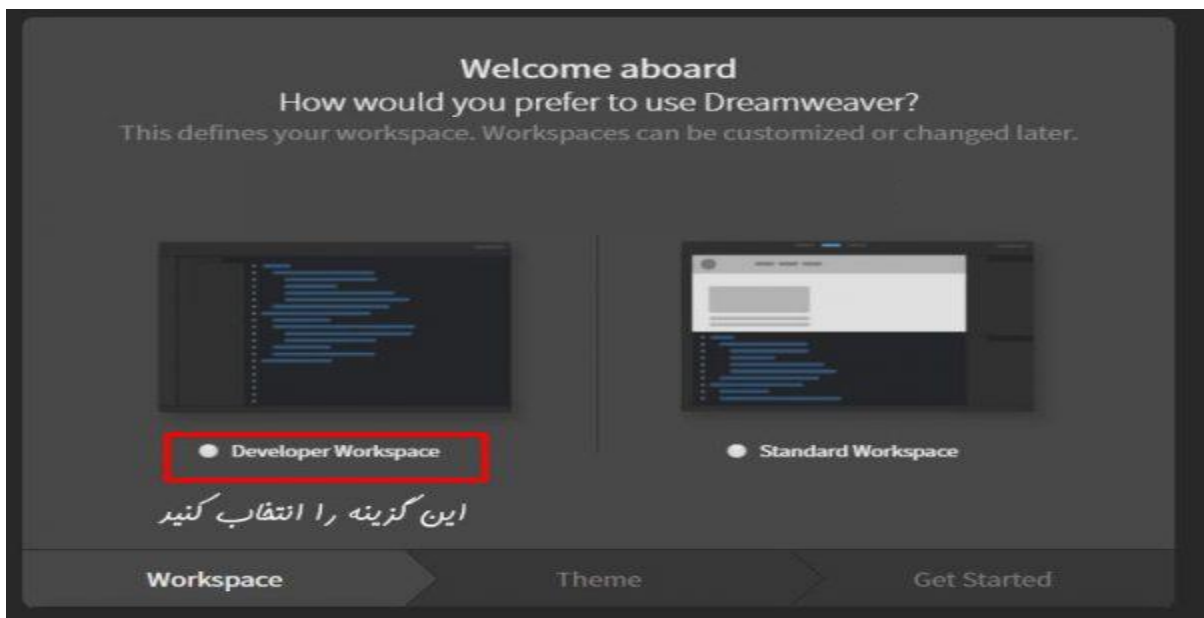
Welcome aboard
How would you prefer to use Dreamweaver?
This defines your workspace. Workspaces can be customized or changed later.

Developer Workspace

Standard Workspace

این گزینه را انتخاب کنید

Workspace
Theme
Get Started